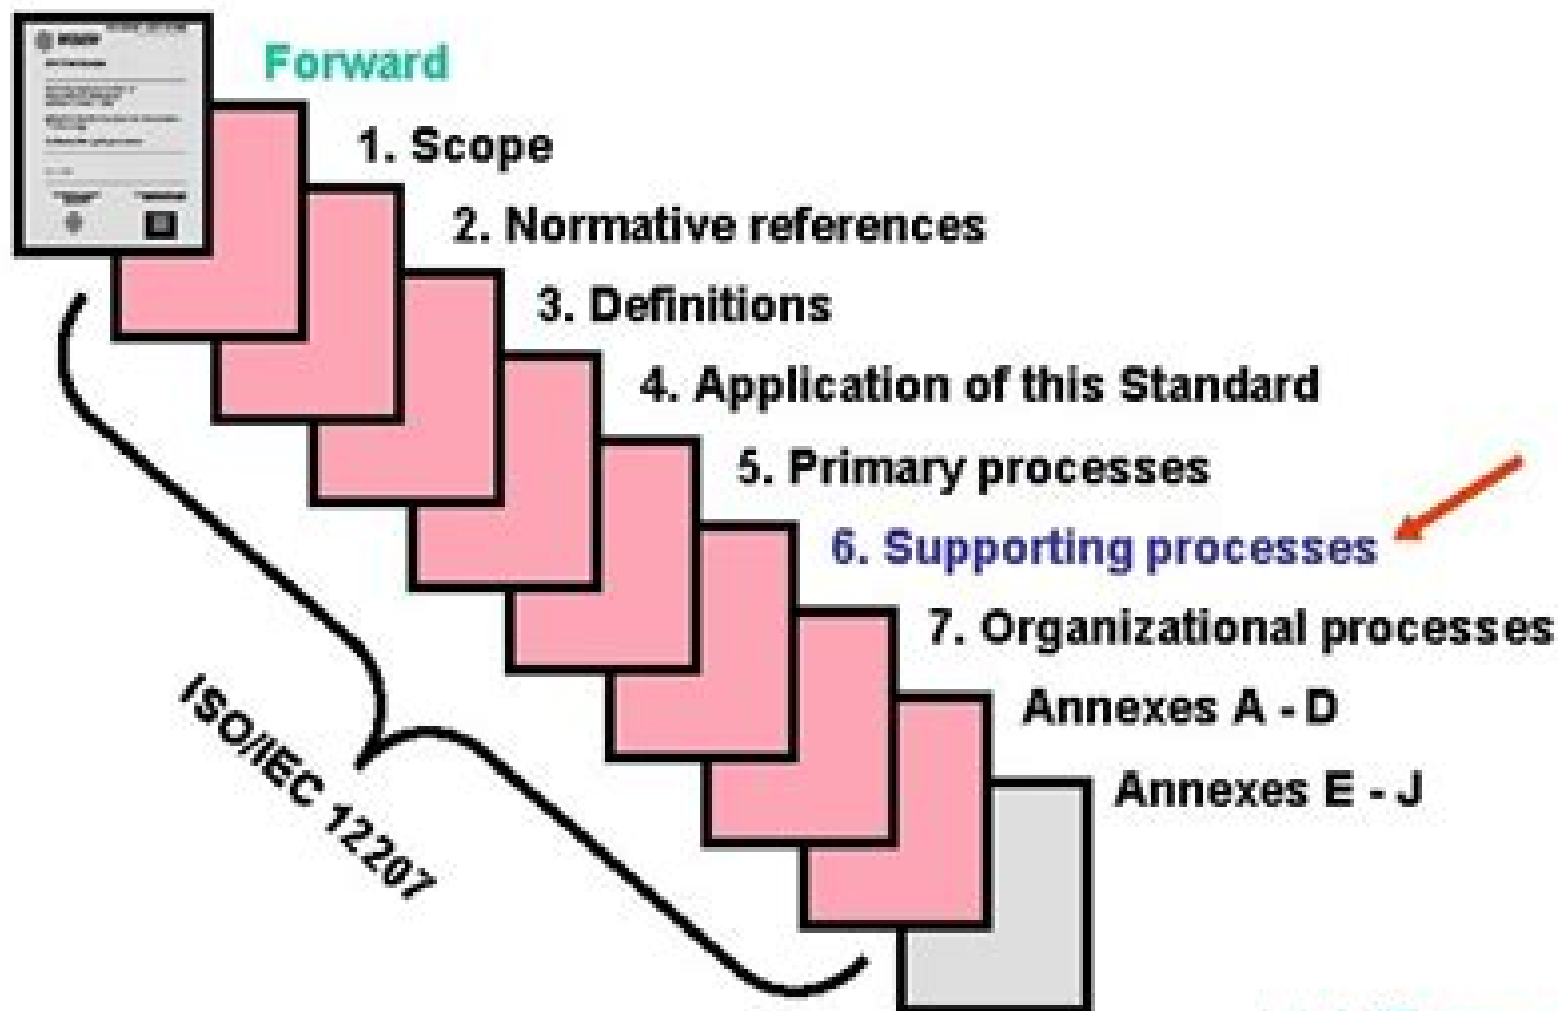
Forward

1. Scope

2. Normative references

3. Definitions

4. Application of this Standard

5. Primary processes

6. Supporting processes

7. Organizational processes

Annexes A - D

Annexes E - J

ISO/IEC 12207